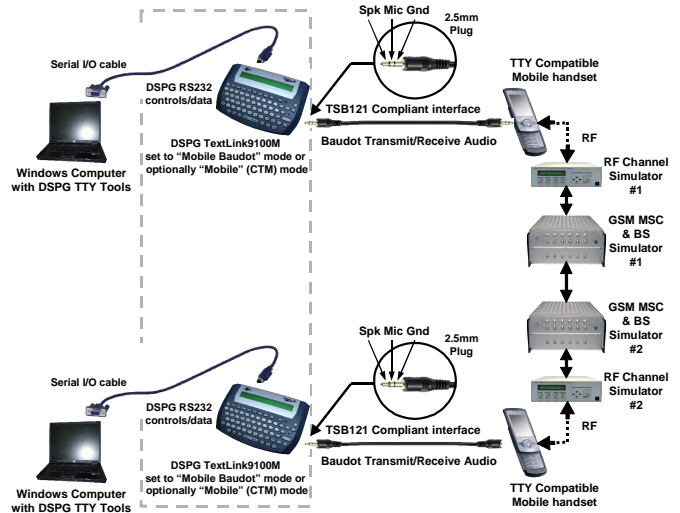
Spk Mic Gnd

2.5mm Plug

Serial I/O cable

DSPG RS232 controls/data

TTY Compatible Mobile handset

TSB121 Compliant interface

Baudot Transmit/Receive Audio

RF

DSPG TextLink9100M set to “Mobile Baudot” mode or optionally “Mobile” (CTM) mode

Windows Computer with DSPG TTY Tools

RF Channel Simulator #1

GSM MSC & BS Simulator #1

GSM MSC & BS Simulator #2

Spk Mic Gnd

2.5mm Plug

Serial I/O cable

RF Channel Simulator #2

DSPG RS232 controls/data

TSB121 Compliant interface

RF

Baudot Transmit/Receive Audio

DSPG TextLink9100M set to “Mobile Baudot” mode or optionally “Mobile” (CTM) mode

TTY Compatible Mobile handset

Windows Computer with DSPG TTY Tools